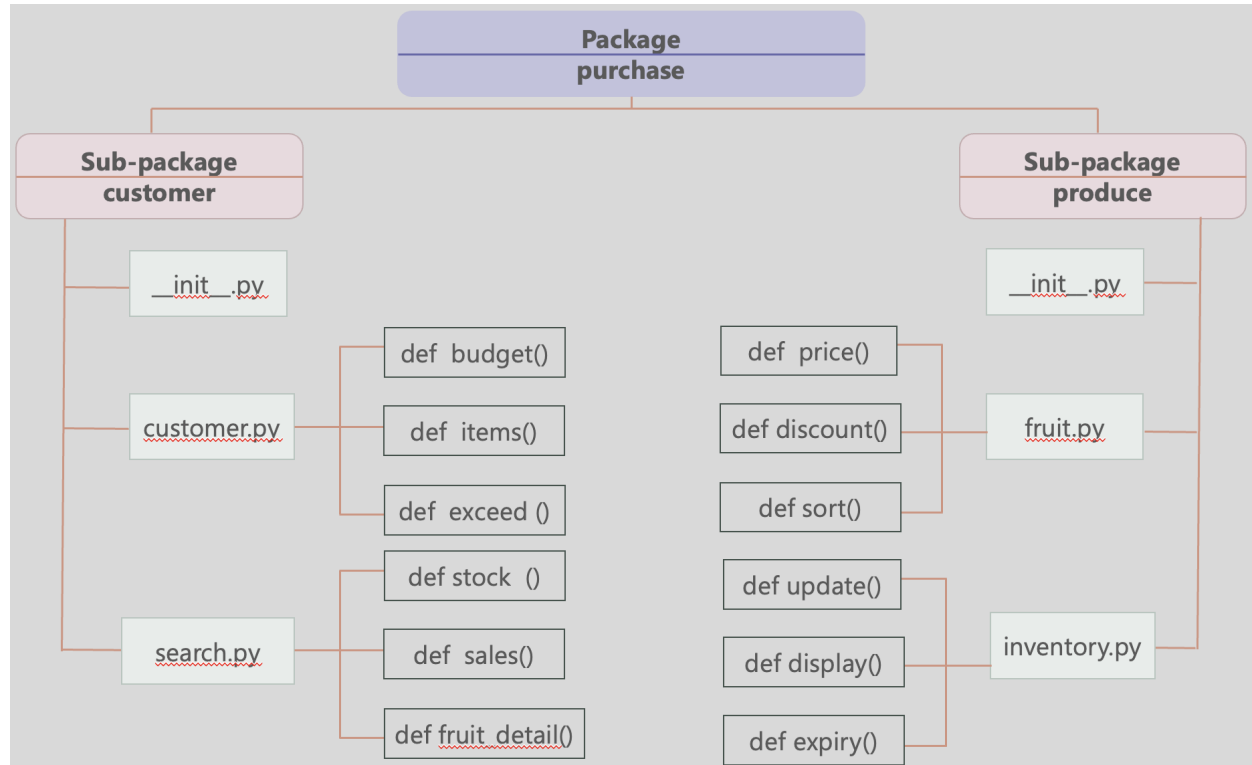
Package
purchase

Sub-package
customer

__init__.py

customer.py

def budget()

def items()

def exceed ()

search.py

def stock ()

def sales()

def fruit_detail()

Sub-package
produce

__init__.py

fruit.py

def price()

def discount()

def sort()

inventory.py

def update()

def display()

def expiry()